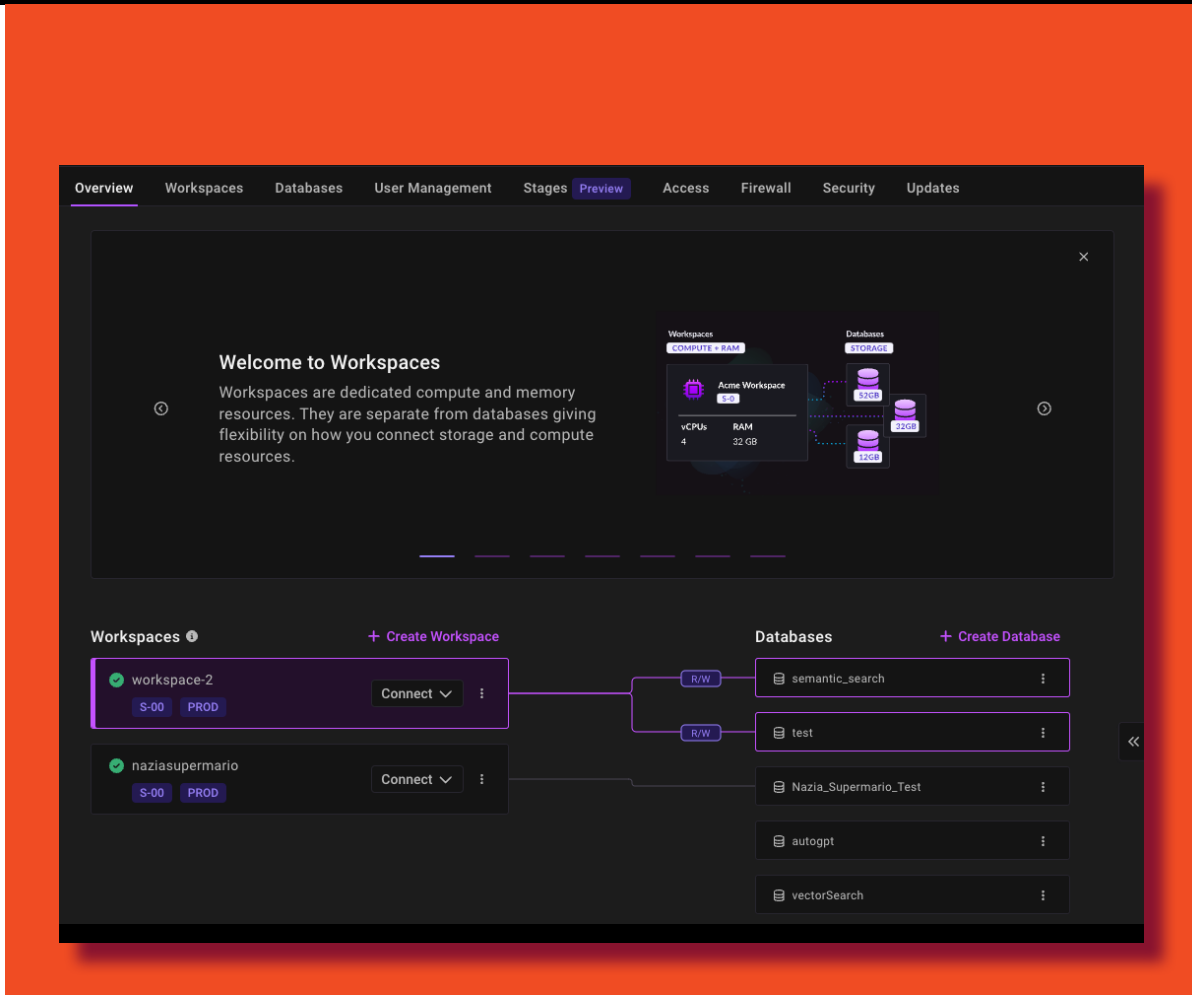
Overview Workspaces Databases User Management Stages Preview Access Firewall Security Updates

Welcome to Workspaces

Workspaces are dedicated compute and memory resources. They are separate from databases giving flexibility on how you connect storage and compute resources.

Workspaces
COMPUTE + RAM
Acme Workspace
S-0
vCPUs 4
RAM 32 GB
Databases
STORAGE
52GB
32GB
12GB

Workspaces
+ Create Workspace
workspace-2
S-00 PROD
Connect
naziasupermario
S-00 PROD
Connect

R/W
R/W

Databases
+ Create Database
semantic_search
test
Nazia_Supermario_Test
autogpt
vectorSearch